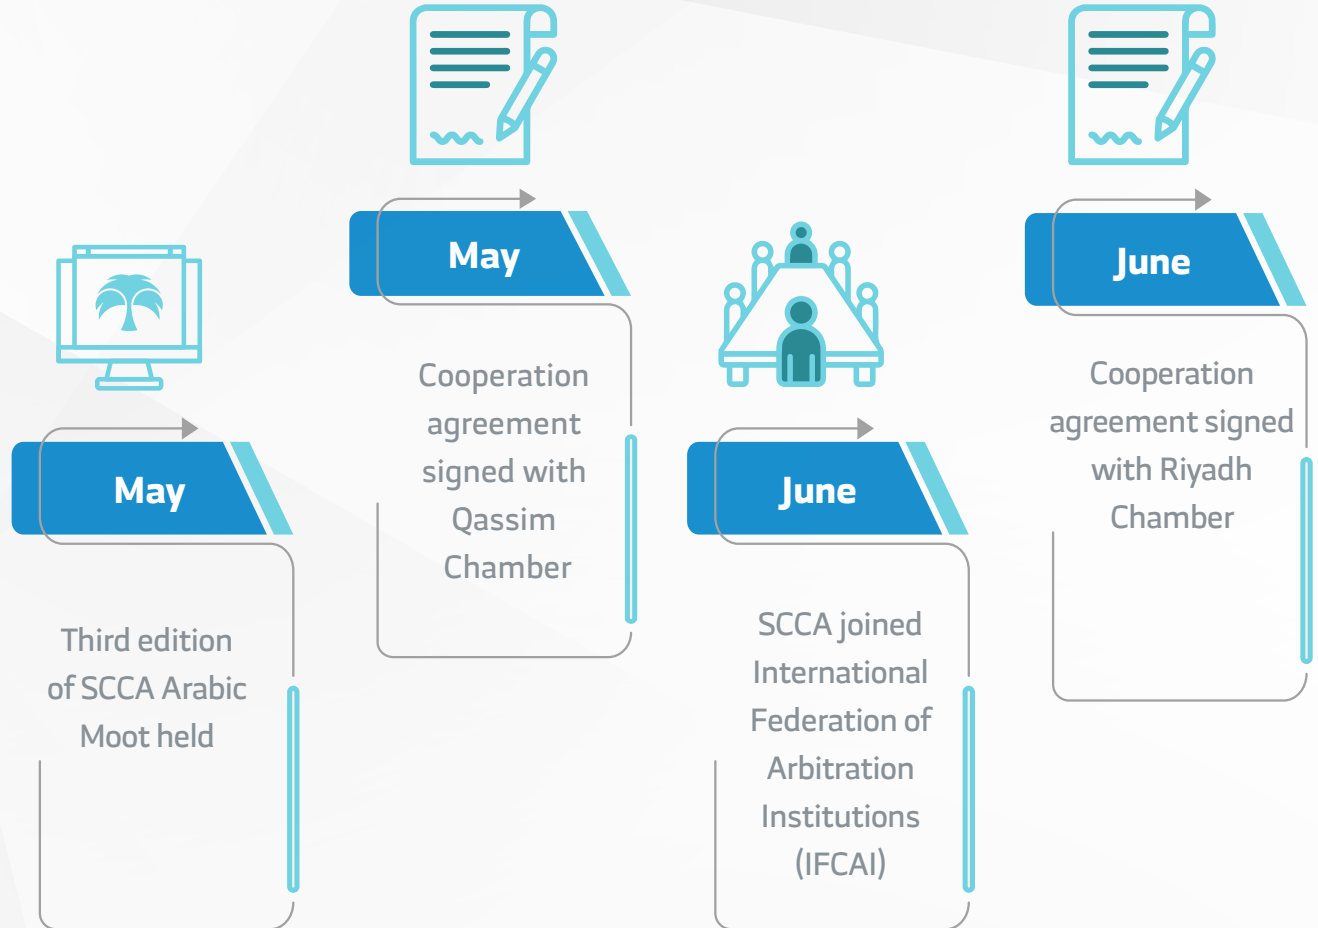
May

Third edition of SCCA Arabic Moot held

May

Cooperation agreement signed with Qassim Chamber

June

SCCA joined International Federation of Arbitration Institutions (IFCAI)

June

Cooperation agreement signed with Riyadh Chamber